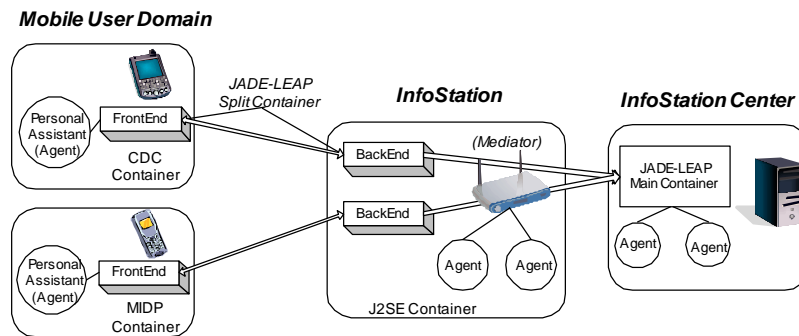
Mobile User Domain

JADE-LEAP Split Container

InfoStation

InfoStation Center

Personal Assistant (Agent)

FrontEnd

CDC Container

BackEnd

(Mediator)

JADE-LEAP Main Container

BackEnd

Agent

Agent

Personal Assistant (Agent)

FrontEnd

MIDP Container

Agent

Agent

J2SE Container